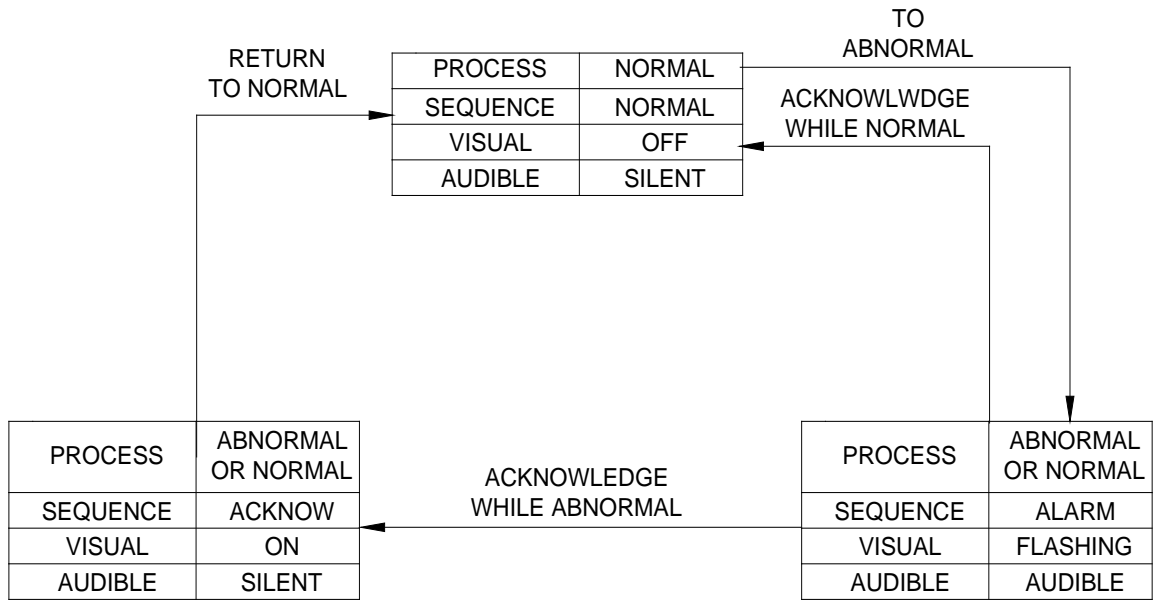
TO ABNORMAL

RETURN TO NORMAL

| PROCESS | NORMAL |
|---|---|
| SEQUENCE | NORMAL |
| VISUAL | OFF |
| AUDIBLE | SILENT |

ACKNOWLWDGE WHILE NORMAL

| PROCESS | ABNORMAL OR NORMAL |
|---|---|
| SEQUENCE | ACKNOW |
| VISUAL | ON |
| AUDIBLE | SILENT |

ACKNOWLEDGE WHILE ABNORMAL

| PROCESS | ABNORMAL OR NORMAL |
|---|---|
| SEQUENCE | ALARM |
| VISUAL | FLASHING |
| AUDIBLE | AUDIBLE |